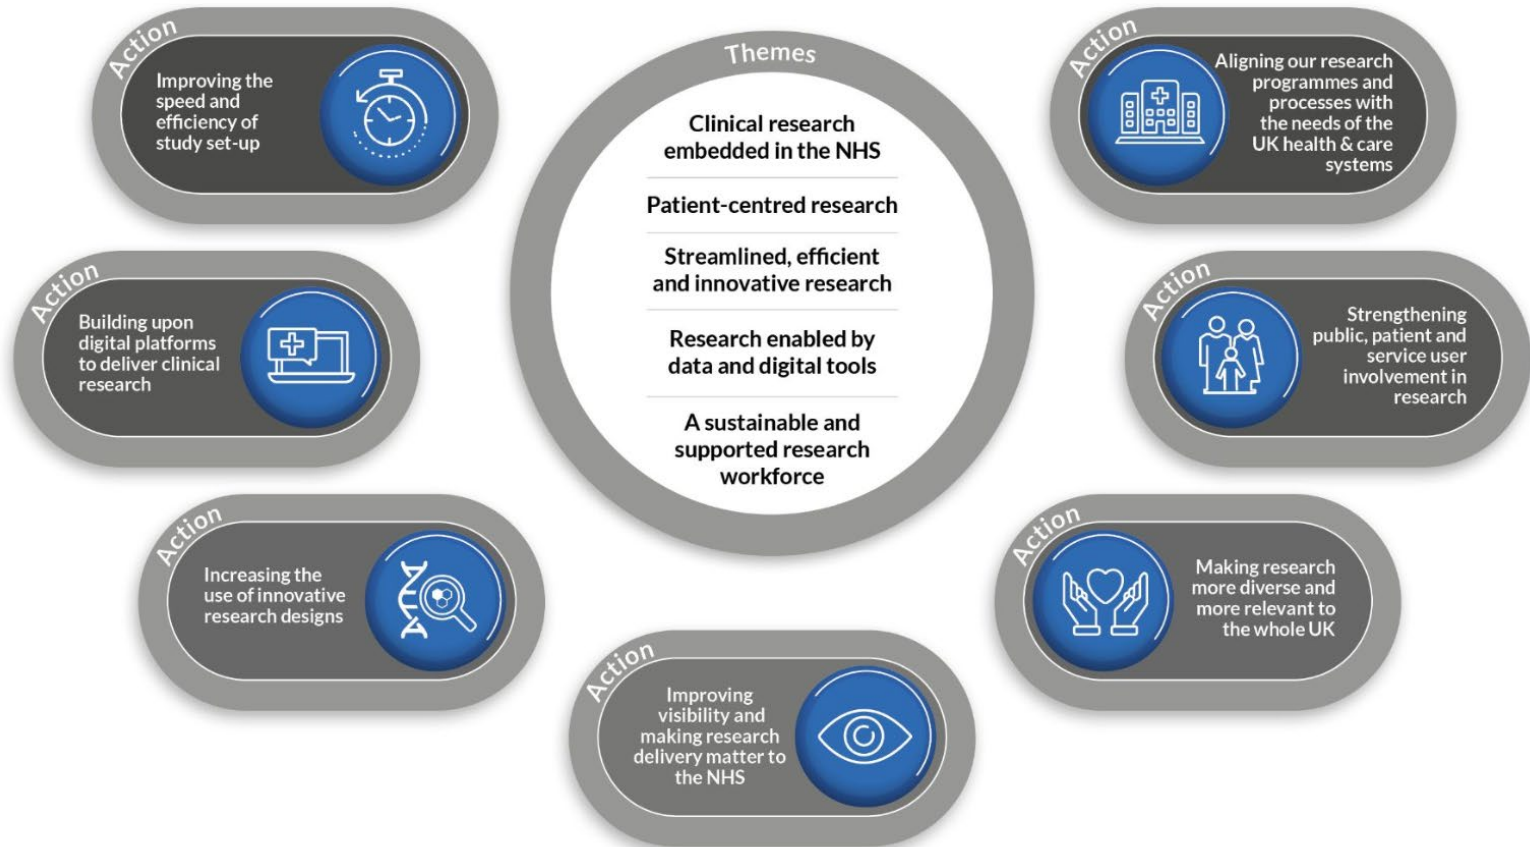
Themes

Clinical research embedded in the NHS

Patient-centred research

Streamlined, efficient and innovative research

Research enabled by data and digital tools

A sustainable and supported research workforce

Action
Improving the speed and efficiency of study set-up

Action
Aligning our research programmes and processes with the needs of the UK health & care systems

Action
Building upon digital platforms to deliver clinical research

Action
Strengthening public, patient and service user involvement in research

Action
Increasing the use of innovative research designs

Action
Making research more diverse and more relevant to the whole UK

Action
Improving visibility and making research delivery matter to the NHS